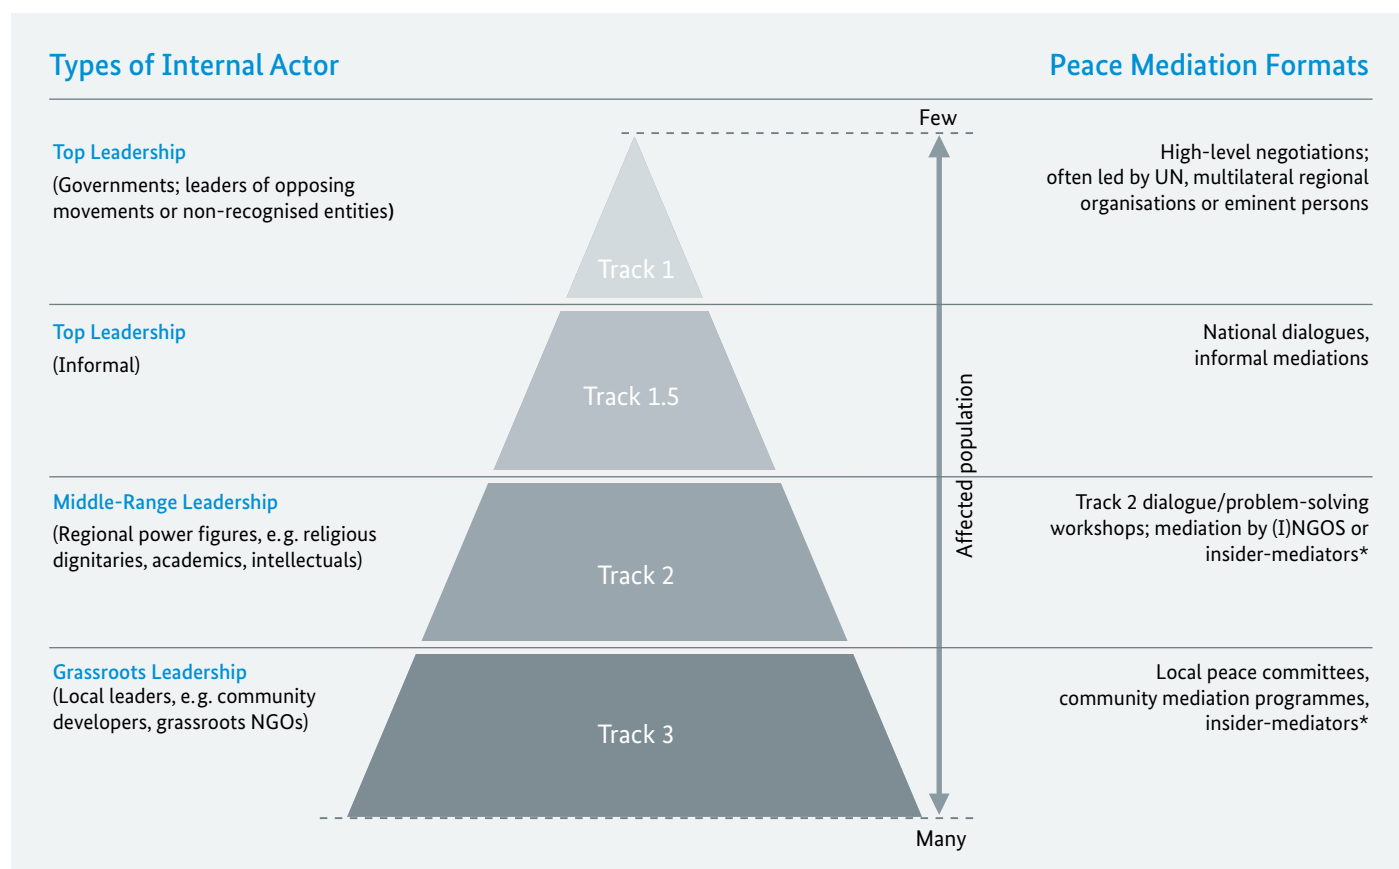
Types of Internal Actor

Peace Mediation Formats

Few

Top Leadership
(Governments; leaders of opposing movements or non-recognised entities)

Track 1

High-level negotiations; often led by UN, multilateral regional organisations or eminent persons

Top Leadership
(Informal)

Track 1.5

National dialogues, informal mediations

Affected population

Middle-Range Leadership
(Regional power figures, e.g. religious dignitaries, academics, intellectuals)

Track 2

Track 2 dialogue/problem-solving workshops; mediation by (I)NGOS or insider-mediators*

Grassroots Leadership
(Local leaders, e.g. community developers, grassroots NGOs)

Track 3

Local peace committees, community mediation programmes, insider-mediators*

Many